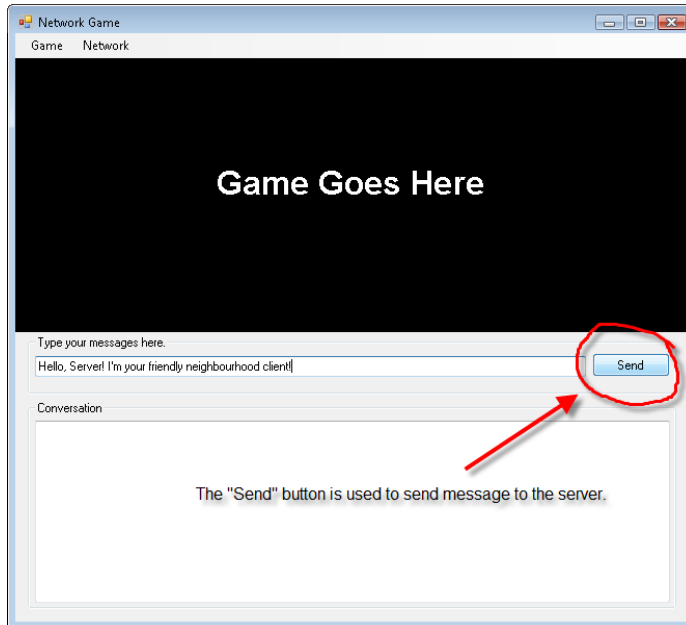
Network Game

Game Network

Game Goes Here

Type your messages here.

Hello, Server! I'm your friendly neighbourhood client!

Send

Conversation

The "Send" button is used to send message to the server.